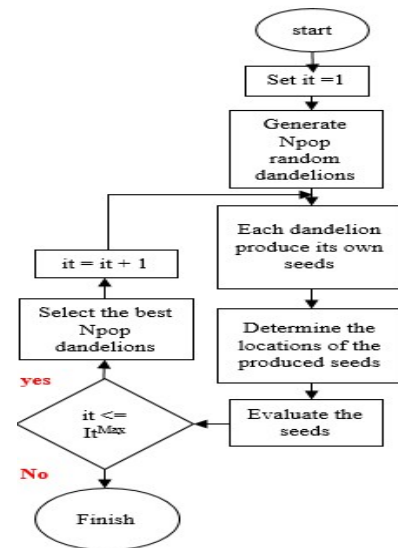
start

Set it =1

Generate Npop random dandelions

Each dandelion produce its own seeds

Determine the locations of the produced seeds

Evaluate the seeds

it <= It$^{Max}$

yes

Select the best Npop dandelions

it = it + 1

No

Finish